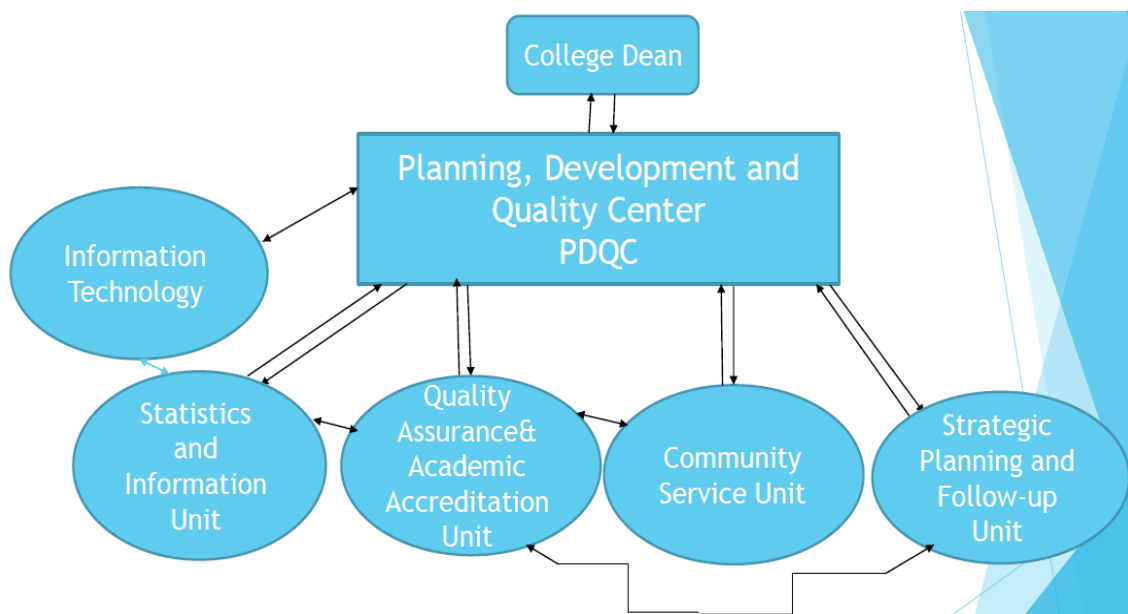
College Dean

Planning, Development and Quality Center
PDQC

Information Technology

Statistics and Information Unit

Quality Assurance& Academic Accreditation Unit

Community Service Unit

Strategic Planning and Follow-up Unit